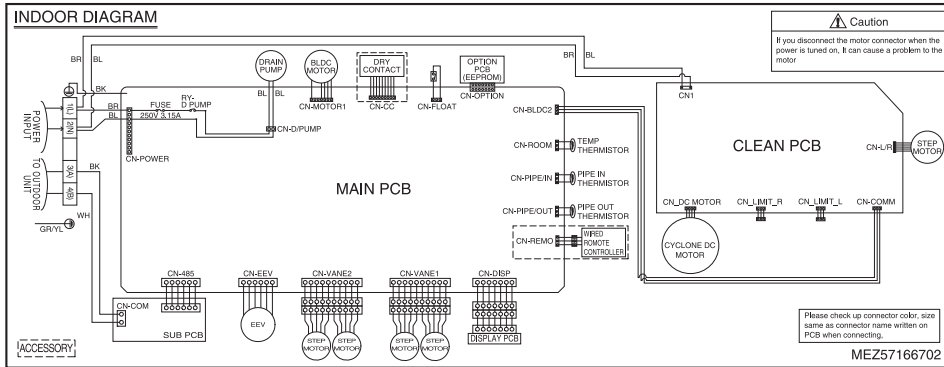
INDOOR DIAGRAM

Caution

If you disconnect the motor connector when the power is tuned on, It can cause a problem to the motor

BR BL BR BL BK

DRAIN PUMP

BLDC MOTOR

DRY CONTACT

OPTION PCB (EEPROM)

BL BL

CN-MOTOR1 CN-CC CN-FLOAT CN-OPTION

POWER INPUT

1(L) 2(N)

BR BL

FUSE 250V 3.15A

RY-D PUMP

CN-D/PUMP

CN-POWER

CN-BLDC2

CN-ROOM TEMP THERMISTOR

CN-PIPE/IN PIPE IN THERMISTOR

CN-PIPE/OUT PIPE OUT THERMISTOR

CN-REMO WIRED ROMOTE CONTROLLER

TO OUTDOOR UNIT

3(A) 4(B)

BK

WH

GR/YL

MAIN PCB

CN1

CLEAN PCB

CN-L/R

STEP MOTOR

CN_DC MOTOR CN_LIMIT_R CN_LIMIT_L CN-COMM

CYCLONE DC MOTOR

CN-485 CN-EEV CN-VANE2 CN-VANE1 CN-DISP

CN-COM

EEV

STEP MOTOR STEP MOTOR STEP MOTOR STEP MOTOR

SUB PCB

DISPLAY PCB

ACCESSORY

Please check up connector color, size same as connector name written on PCB when connecting,

MEZ57166702